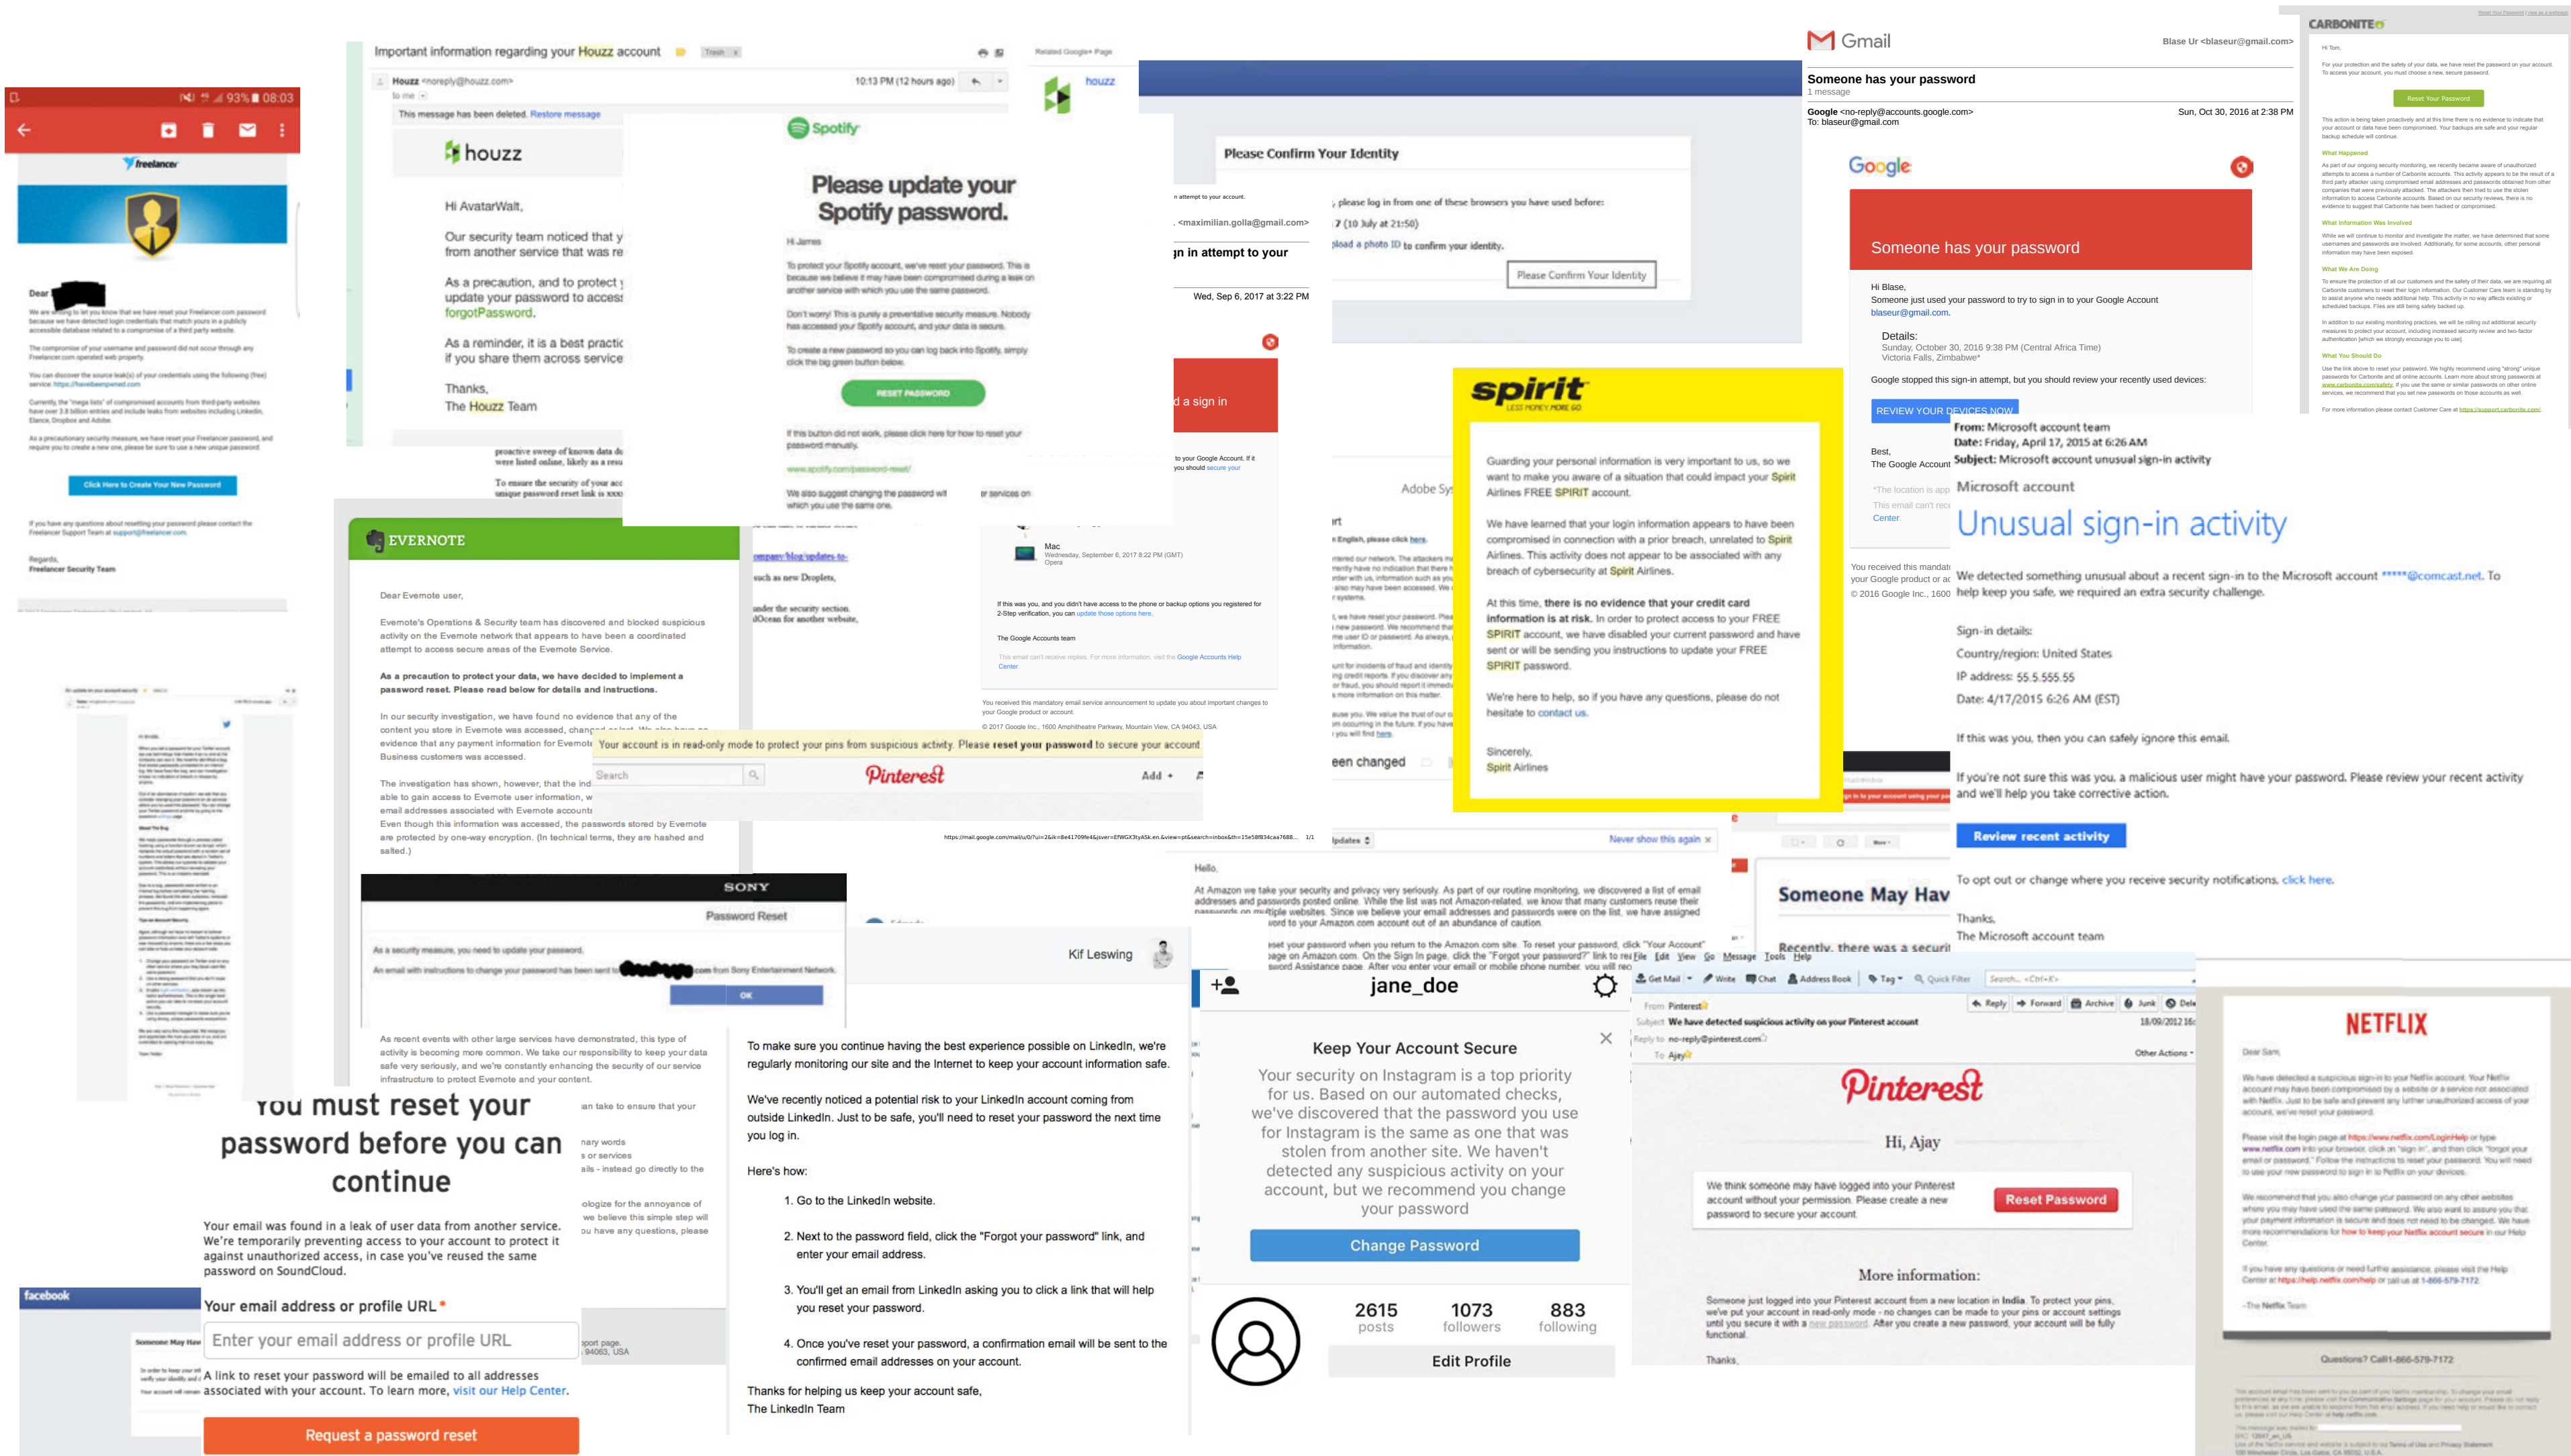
93% 08:03

freelancer

Dear

We are writing to let you know that we have reset your Freelancer.com password because we have detected login credentials that match yours in a publicly accessible database related to a compromise of a third party website.

The compromise of your username and password did not occur through any Freelancer.com operated web property.

Click Here to Create Your New Password

Regards,
Freelancer Security Team

Important information regarding your Houzz account

Houzz <noreply@houzz.com>
10:13 PM (12 hours ago)

This message has been deleted. Restore message

houzz

Hi AvatarWalt,

Our security team noticed that y from another service that was re

As a precaution, and to protect y update your password to access forgotPassword.

As a reminder, it is a best practic if you share them across service

Thanks,
The Houzz Team

Spotify

Please update your Spotify password.

Hi James

To protect your Spotify account, we've reset your password. This is because we believe it may have been compromised during a leak on another service with which you use the same password.

Don't worry! This is purely a preventative security measure. Nobody has accessed your Spotify account, and your data is secure.

To create a new password so you can log back into Spotify, simply click the big green button below.

RESET PASSWORD

www.spotify.com/password-reset/

We also suggest changing the password wi which you use the same one.

houzz

Please Confirm Your Identity

please log in from one of these browsers you have used before:

Please Confirm Your Identity

<maximilian.golla@gmail.com>

in attempt to your

Wed, Sep 6, 2017 at 3:22 PM

d a sign in

Gmail

Blase Ur <blaseur@gmail.com>

Someone has your password
1 message

Google <no-reply@accounts.google.com>
To: blaseur@gmail.com
Sun, Oct 30, 2016 at 2:38 PM

Google

Someone has your password

Hi Blase,
Someone just used your password to try to sign in to your Google Account blaseur@gmail.com.

Details:
Sunday, October 30, 2016 9:38 PM (Central Africa Time)
Victoria Falls, Zimbabwe*

Google stopped this sign-in attempt, but you should review your recently used devices:

REVIEW YOUR DEVICES NOW

Best,
The Google Account

© 2016 Google Inc., 1600

CARBONITE

Hi Tom,

Reset Your Password

What Happened
What Information Was Involved
What We Are Doing
What You Should Do

EVERNOTE

Dear Evernote user,

Evernote's Operations & Security team has discovered and blocked suspicious activity on the Evernote network that appears to have been a coordinated attempt to access secure areas of the Evernote Service.

As a precaution to protect your data, we have decided to implement a password reset. Please read below for details and instructions.

In our security investigation, we have found no evidence that any of the content you store in Evernote was accessed, changed or lost. We also have no evidence that any payment information for Evernote Business customers was accessed.

The investigation has shown, however, that the ind able to gain access to Evernote user information, w email addresses associated with Evernote accounts Even though this information was accessed, the passwords stored by Evernote are protected by one-way encryption. (In technical terms, they are hashed and salted.)

As recent events with other large services have demonstrated, this type of activity is becoming more common. We take our responsibility to keep your data safe very seriously, and we're constantly enhancing the security of our service infrastructure to protect Evernote and your content.

spirit
LESS MONEY. MORE GO.

Guarding your personal information is very important to us, so we want to make you aware of a situation that could impact your Spirit Airlines FREE SPIRIT account.

We have learned that your login information appears to have been compromised in connection with a prior breach, unrelated to Spirit Airlines. This activity does not appear to be associated with any breach of cybersecurity at Spirit Airlines.

At this time, there is no evidence that your credit card information is at risk. In order to protect access to your FREE SPIRIT account, we have disabled your current password and have sent or will be sending you instructions to update your FREE SPIRIT password.

We're here to help, so if you have any questions, please do not hesitate to contact us.

Sincerely,
Spirit Airlines

From: Microsoft account team
Date: Friday, April 17, 2015 at 6:26 AM
Subject: Microsoft account unusual sign-in activity

Microsoft account
Unusual sign-in activity

We detected something unusual about a recent sign-in to the Microsoft account *****@comcast.net. To help keep you safe, we required an extra security challenge.

Sign-in details:
Country/region: United States
IP address: 55.5.555.55
Date: 4/17/2015 6:26 AM (EST)

If this was you, then you can safely ignore this email.

If you're not sure this was you, a malicious user might have your password. Please review your recent activity and we'll help you take corrective action.

Review recent activity

To opt out or change where you receive security notifications, click here.

Thanks,
The Microsoft account team

Your account is in read-only mode to protect your pins from suspicious activity. Please reset your password to secure your account

Search
Pinterest
Add +

SONY
Password Reset

As a security measure, you need to update your password.
An email with instructions to change your password has been sent to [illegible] from Sony Entertainment Network.
OK

Kif Leswing

Hello,

At Amazon we take your security and privacy very seriously. As part of our routine monitoring, we discovered a list of email addresses and passwords posted online. While the list was not Amazon-related, we know that many customers reuse their passwords on multiple websites. Since we believe your email address and password were on the list, we have assigned word to your Amazon.com account out of an abundance of caution.

Someone May Hav
Recently, there was a securi

You must reset your password before you can continue

Your email was found in a leak of user data from another service. We're temporarily preventing access to your account to protect it against unauthorized access, in case you've reused the same password on SoundCloud.

Your email address or profile URL *
Enter your email address or profile URL

A link to reset your password will be emailed to all addresses associated with your account. To learn more, visit our Help Center.

Request a password reset

facebook

To make sure you continue having the best experience possible on LinkedIn, we're regularly monitoring our site and the Internet to keep your account information safe.

We've recently noticed a potential risk to your LinkedIn account coming from outside LinkedIn. Just to be safe, you'll need to reset your password the next time you log in.

Here's how:

1. Go to the LinkedIn website.

2. Next to the password field, click the "Forgot your password" link, and enter your email address.

3. You'll get an email from LinkedIn asking you to click a link that will help you reset your password.

4. Once you've reset your password, a confirmation email will be sent to the confirmed email addresses on your account.

Thanks for helping us keep your account safe,
The LinkedIn Team

jane_doe

Keep Your Account Secure

Your security on Instagram is a top priority for us. Based on our automated checks, we've discovered that the password you use for Instagram is the same as one that was stolen from another site. We haven't detected any suspicious activity on your account, but we recommend you change your password

Change Password

2615 posts
1073 followers
883 following

Edit Profile

From Pinterest
Subject We have detected suspicious activity on your Pinterest account
18/09/2012

Pinterest

Hi, Ajay

We think someone may have logged into your Pinterest account without your permission. Please create a new password to secure your account.

Reset Password

More information:

Someone just logged into your Pinterest account from a new location in India. To protect your pins, we've put your account in read-only mode - no changes can be made to your pins or account settings until you secure it with a new password. After you create a new password, your account will be fully functional.

Thanks,

NETFLIX

Dear Sam,

Questions? Call 1-866-579-7172